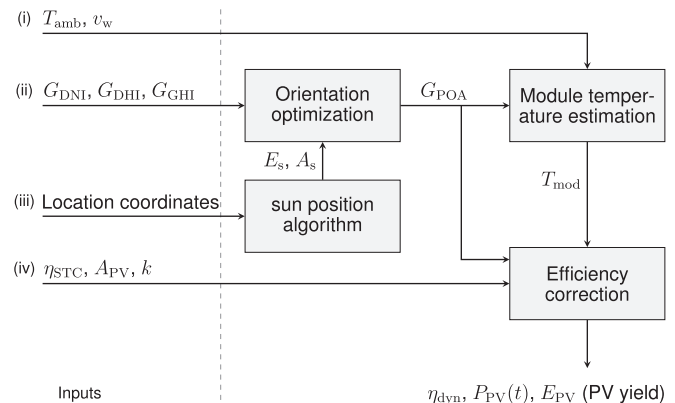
(i) $T_{\mathrm{amb}}$, $v_{\mathrm{w}}$

(ii) $G_{\mathrm{DNI}}$, $G_{\mathrm{DHI}}$, $G_{\mathrm{GHI}}$

Orientation optimization

$G_{\mathrm{POA}}$

Module temperature estimation

$E_{\mathrm{s}}$, $A_{\mathrm{s}}$

$T_{\mathrm{mod}}$

(iii) Location coordinates

sun position algorithm

(iv) $\eta_{\mathrm{STC}}$, $A_{\mathrm{PV}}$, $k$

Efficiency correction

Inputs

$\eta_{\mathrm{dyn}}$, $P_{\mathrm{PV}}(t)$, $E_{\mathrm{PV}}$ (PV yield)